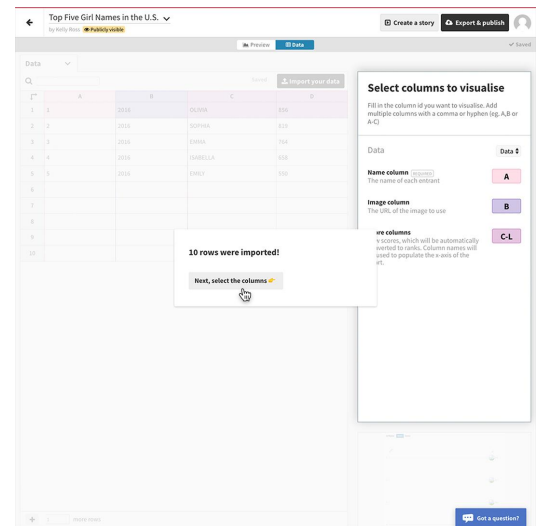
←
Top Five Girl Names in the U.S.
by Kelly Ross Publicly visible

Create a story
Export & publish

Preview
Data
Saved

Data

Import your data

| | A | B | C | D |
|---|---|---|---|---|
| 1 | 1 | 2016 | OLIVIA | 696 |
| 2 | 2 | 2016 | SOPHIA | 633 |
| 3 | 3 | 2016 | EMMA | 794 |
| 4 | 4 | 2016 | ISABELLA | 609 |
| 5 | 5 | 2016 | EMILY | 583 |
| 6 | | | | |
| 7 | | | | |
| 8 | | | | |
| 9 | | | | |
| 10 | | | | |

10 rows were imported!

Next, select the columns 👉

Select columns to visualise

Fill in the column id you want to visualise. Add multiple columns with a comma or hyphen (eg. A,B or A-C)

Data
Data

Name column Required
The name of each entrant
A

Image column
The URL of the image to use
B

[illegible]re columns
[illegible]w scores, which will be automatically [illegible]verted to ranks. Column names will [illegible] used to populate the x-axis of the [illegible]art.
C-L

+ more rows

Got a question?